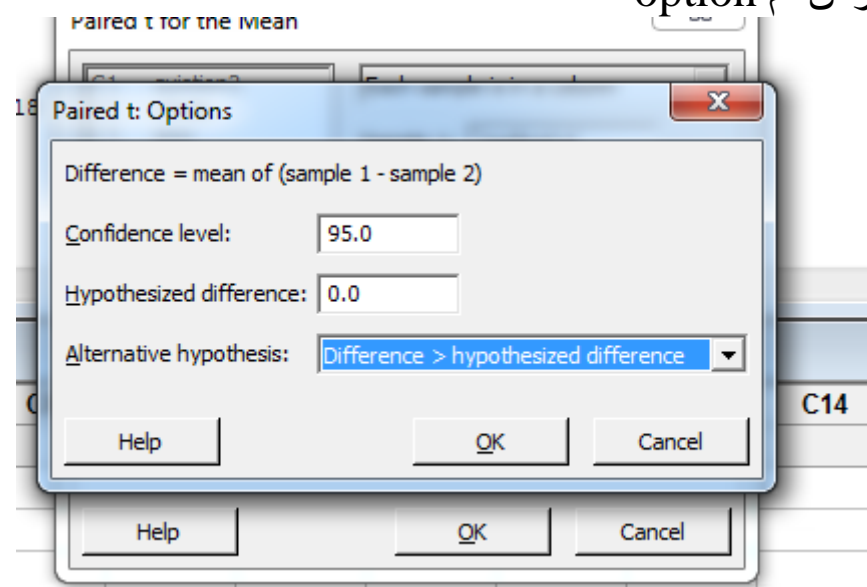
option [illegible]

Paired t for the Mean

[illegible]

18

Paired t: Options

Difference = mean of (sample 1 - sample 2)

Confidence level: 95.0

Hypothesized difference: 0.0

Alternative hypothesis: Difference > hypothesized difference

C

C14

Help

OK

Cancel

Help

OK

Cancel